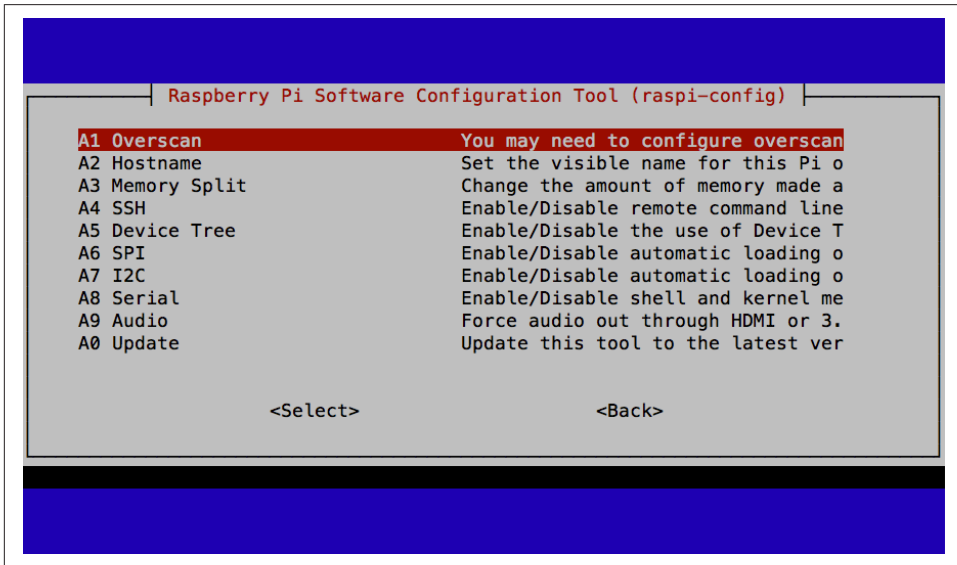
Raspberry Pi Software Configuration Tool (raspi-config)

| | |
|---|---|
| A1 Overscan | You may need to configure overscan |
| A2 Hostname | Set the visible name for this Pi o |
| A3 Memory Split | Change the amount of memory made a |
| A4 SSH | Enable/Disable remote command line |
| A5 Device Tree | Enable/Disable the use of Device T |
| A6 SPI | Enable/Disable automatic loading o |
| A7 I2C | Enable/Disable automatic loading o |
| A8 Serial | Enable/Disable shell and kernel me |
| A9 Audio | Force audio out through HDMI or 3. |
| A0 Update | Update this tool to the latest ver |

<Select> <Back>